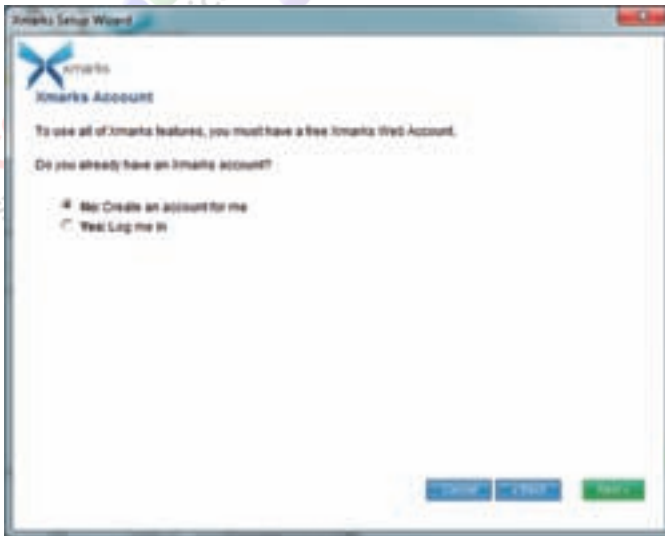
Xmarks Setup Wizard

xmarks

Xmarks Account

To use all of Xmarks features, you must have a free Xmarks Web Account.

Do you already have an Xmarks account?

No: Create an account for me
Yes: Log me in

Cancel
< Back
Next >